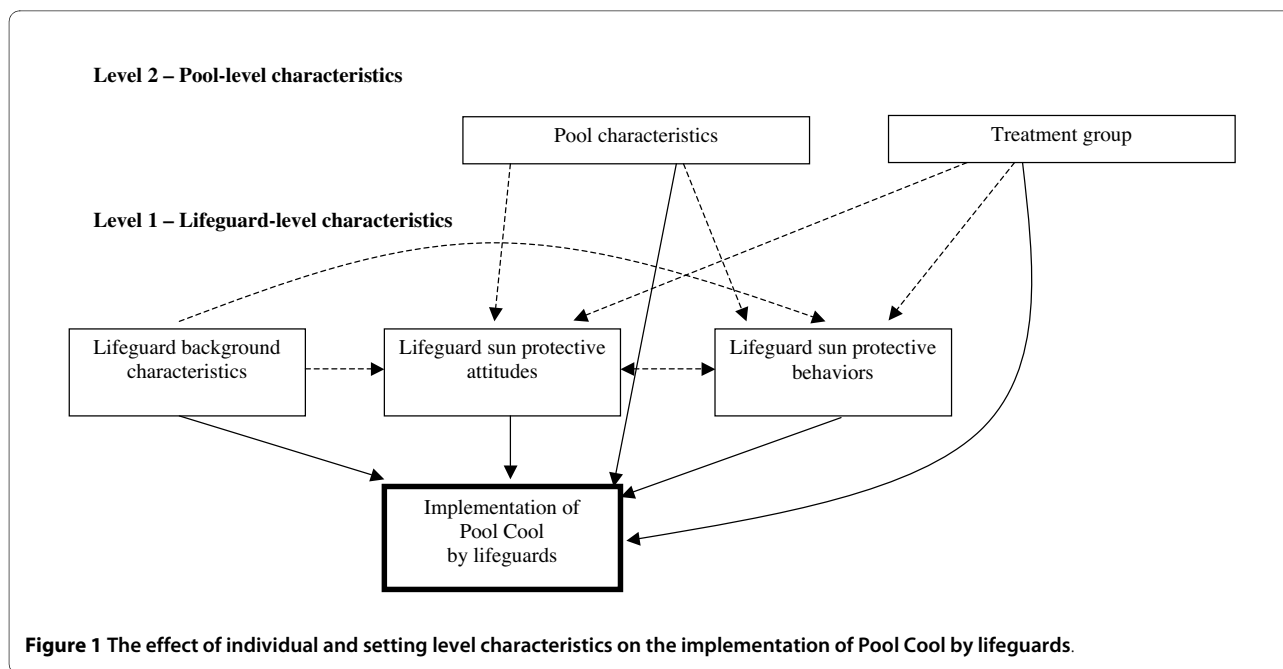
Level 2 – Pool-level characteristics

Pool characteristics

Treatment group

Level 1 – Lifeguard-level characteristics

Lifeguard background characteristics

Lifeguard sun protective attitudes

Lifeguard sun protective behaviors

Implementation of Pool Cool by lifeguards

Figure 1 The effect of individual and setting level characteristics on the implementation of Pool Cool by lifeguards.